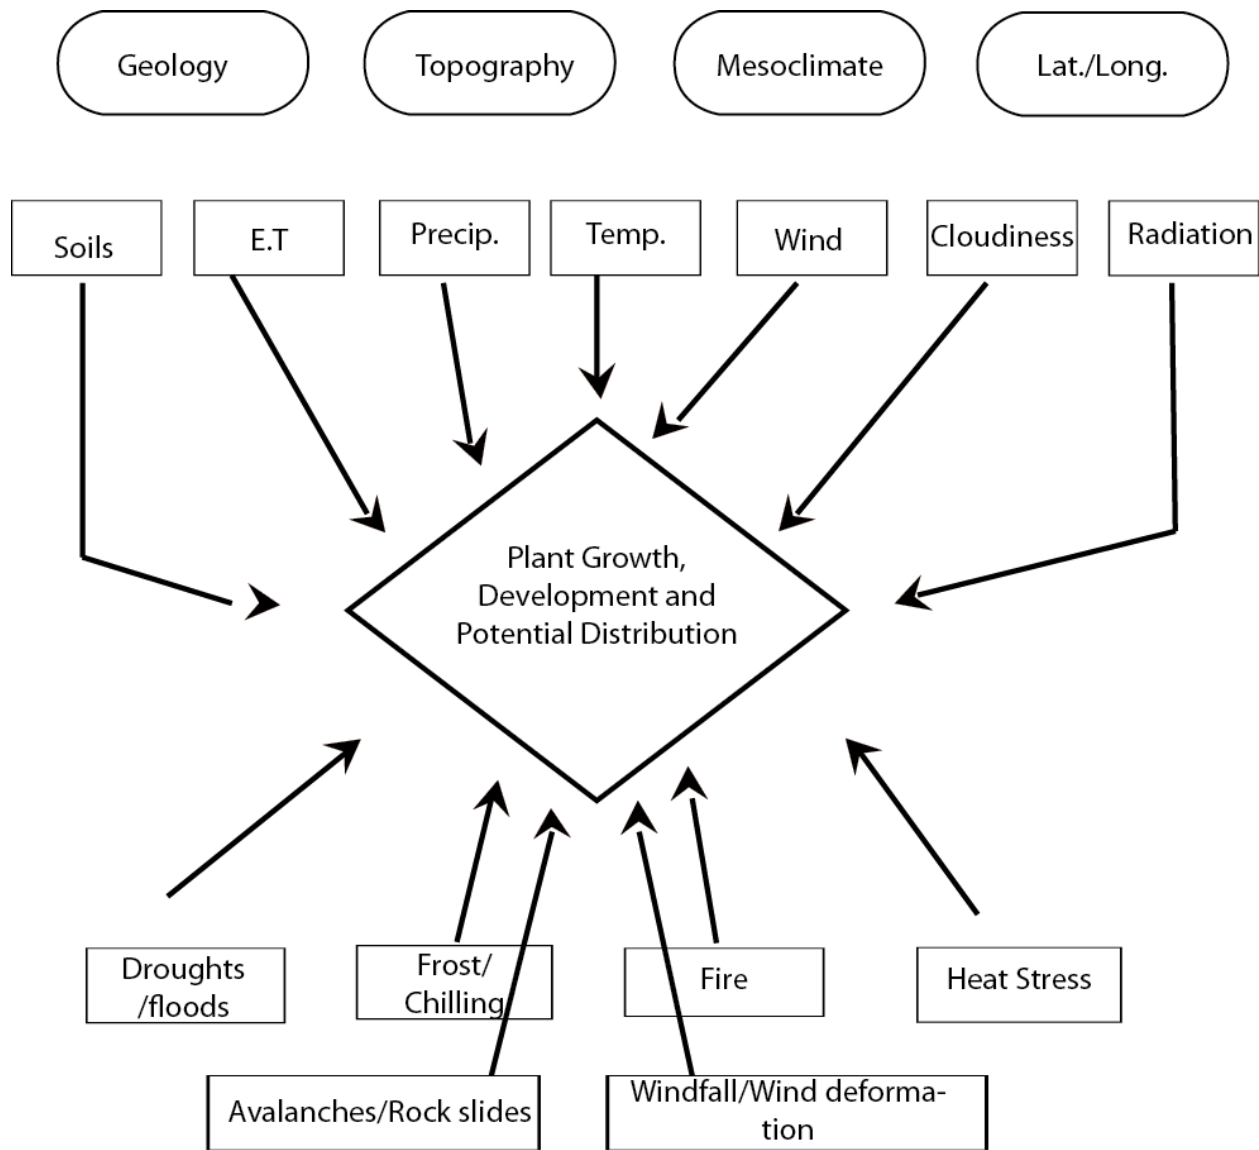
Geology

Topography

Mesoclimate

Lat./Long.

Soils

E.T

Precip.

Temp.

Wind

Cloudiness

Radiation

Plant Growth, Development and Potential Distribution

Droughts /floods

Frost/ Chilling

Fire

Heat Stress

Avalanches/Rock slides

Windfall/Wind deformation